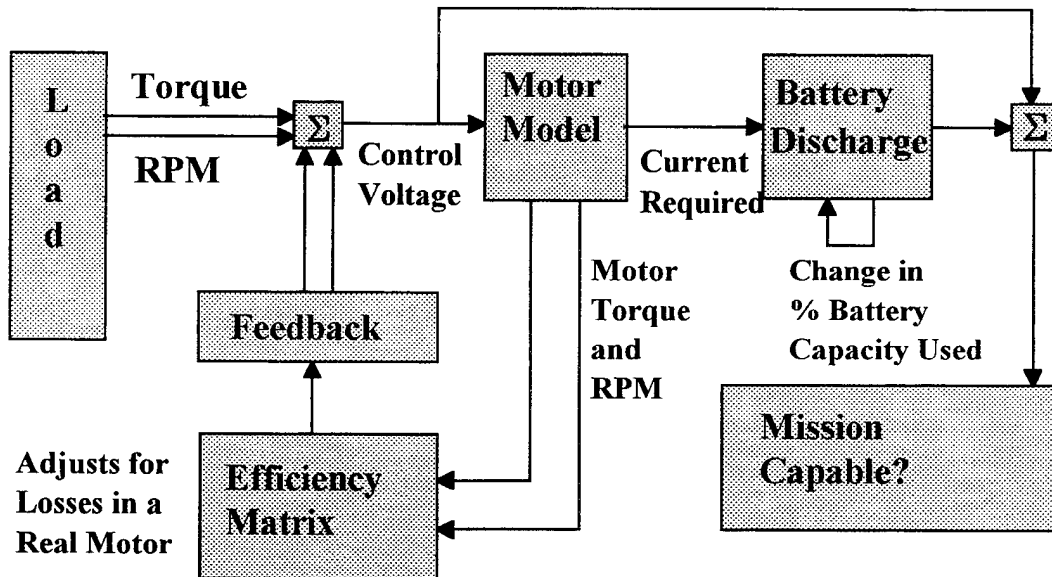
L
o
a
d

Torque

RPM

$\Sigma$

Control Voltage

Motor Model

Current Required

Battery Discharge

$\Sigma$

Change in % Battery Capacity Used

Motor Torque and RPM

Feedback

Adjusts for Losses in a Real Motor

Efficiency Matrix

Mission Capable?